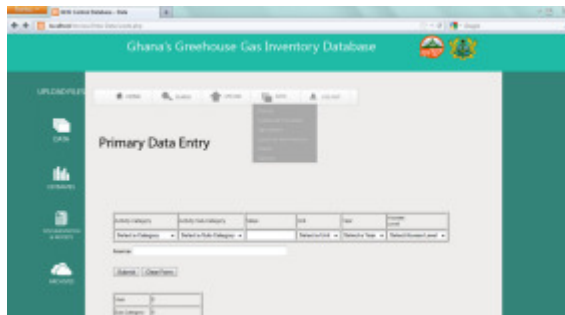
Ghana's Greehouse Gas Inventory Database

UPLOAD FILES

DATA

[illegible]

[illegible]

ARCHIVES

HOME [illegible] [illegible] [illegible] LOG OUT

Primary Data Entry

| Activity Category | Activity Sub-category | Value | Unit | Year | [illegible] |
|---|---|---|---|---|---|
| Select a Category | Select a Sub Category | | Select a Unit | Select a Year | Select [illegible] |

Source

Submit Clear Form